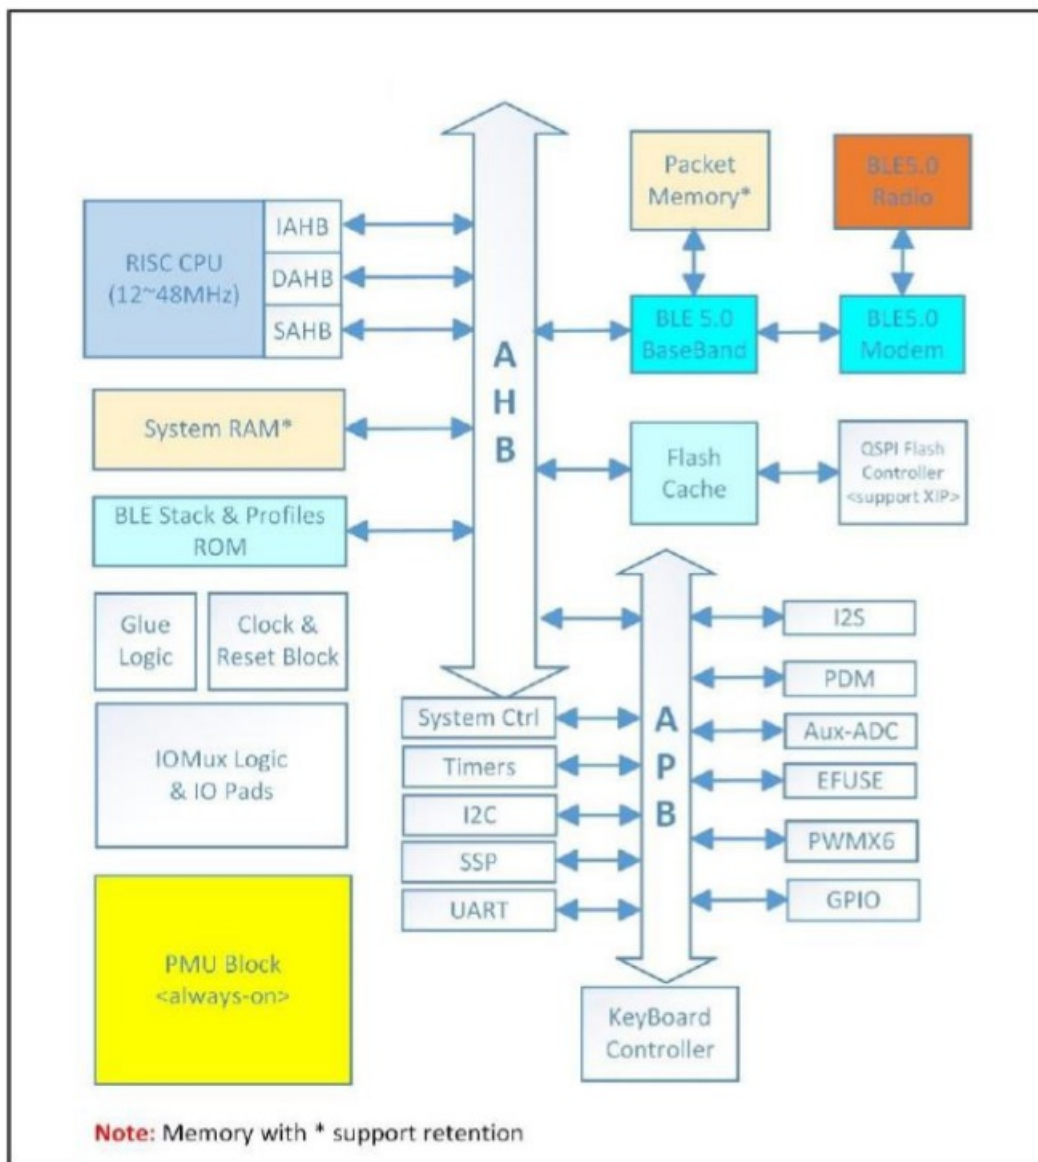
Packet Memory*

BLE5.0 Radio

RISC CPU (12~48MHz)

IAHB

DAHB

SAHB

A
H
B

BLE 5.0 BaseBand

BLE5.0 Modem

System RAM*

Flash Cache

QSPI Flash Controller <support XIP>

BLE Stack & Profiles ROM

Glue Logic

Clock & Reset Block

I2S

PDM

IOMux Logic & IO Pads

System Ctrl

A
P
B

Aux-ADC

Timers

EFUSE

I2C

PWMX6

SSP

GPIO

UART

PMU Block <always-on>

KeyBoard Controller

Note: Memory with * support retention